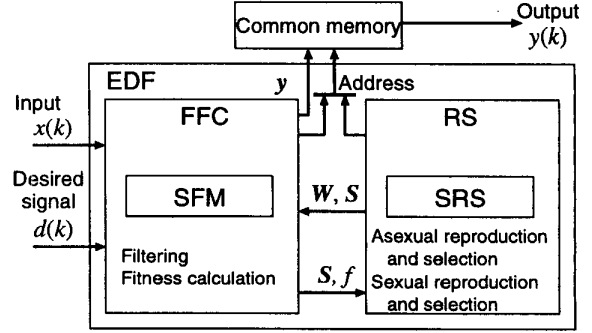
Common memory

Output
$y(k)$

EDF

$y$

Address

Input
$x(k)$

FFC

RS

Desired signal
$d(k)$

SFM

$W, S$

SRS

Filtering
Fitness calculation

$S, f$

Asexual reproduction and selection
Sexual reproduction and selection